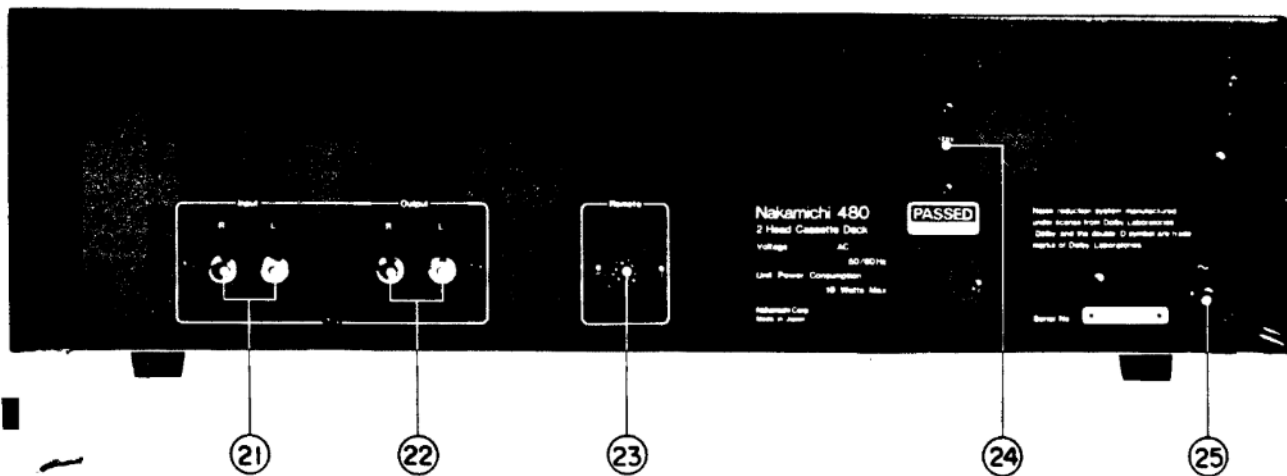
Input
R L
Output
R L
Remote
Nakamichi 480
2 Head Cassette Deck
Voltage AC
50/60Hz
Unit Power Consumption
19 Watts Max
Nakamichi Corp
Made in Japan
PASSED
Noise reduction system manufactured under license from Dolby Laboratories. Dolby and the double D symbol are trade marks of Dolby Laboratories.
Serial No
21
22
23
24
25